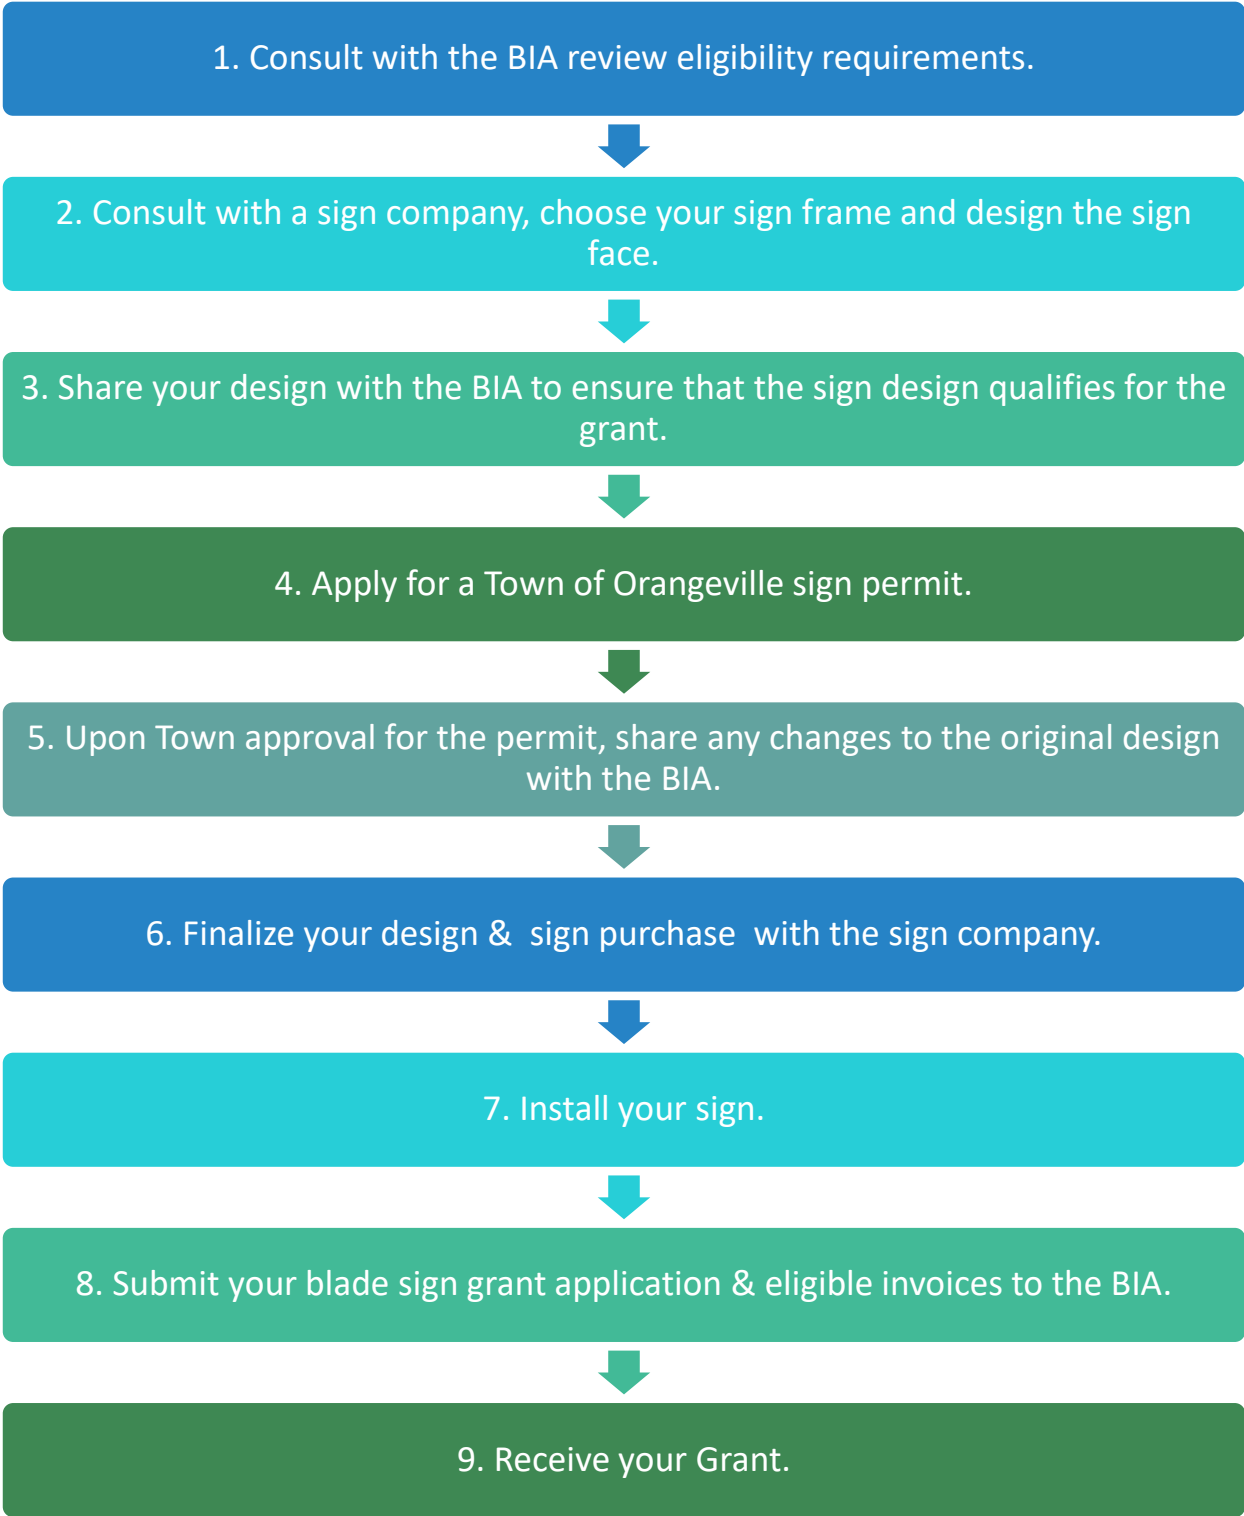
1. Consult with the BIA review eligibility requirements.

2. Consult with a sign company, choose your sign frame and design the sign face.

3. Share your design with the BIA to ensure that the sign design qualifies for the grant.

4. Apply for a Town of Orangeville sign permit.

5. Upon Town approval for the permit, share any changes to the original design with the BIA.

6. Finalize your design & sign purchase with the sign company.

7. Install your sign.

8. Submit your blade sign grant application & eligible invoices to the BIA.

9. Receive your Grant.